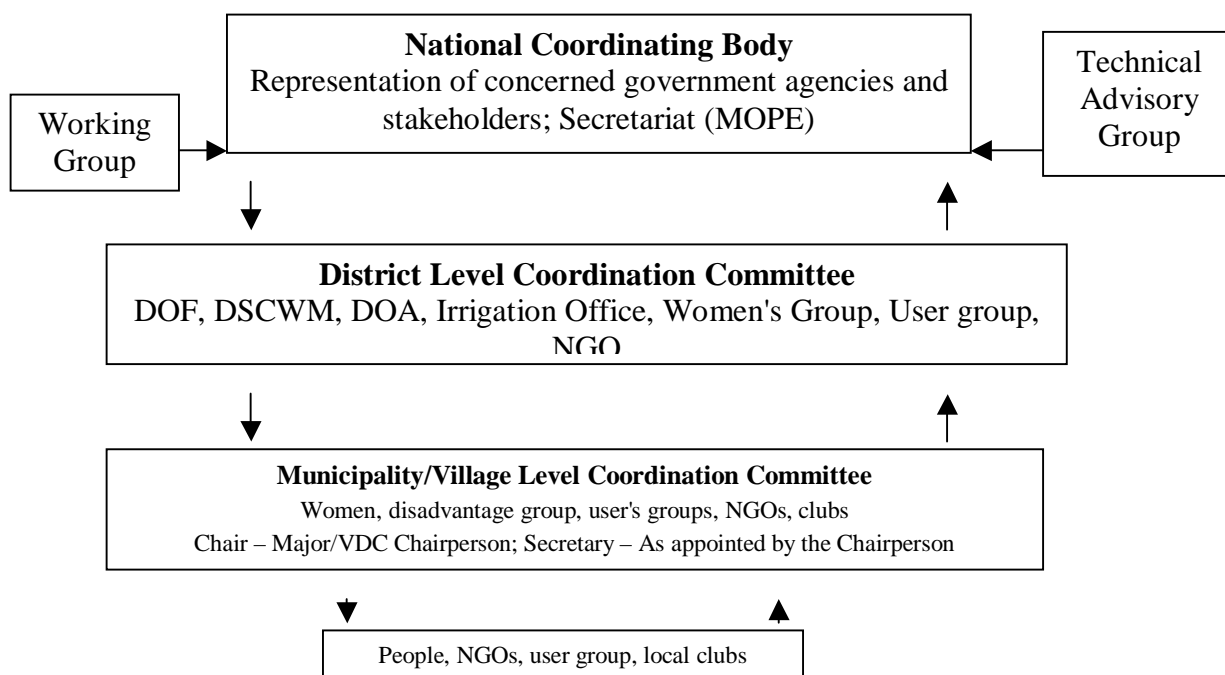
Working Group

National Coordinating Body
Representation of concerned government agencies and stakeholders; Secretariat (MOPE)

Technical Advisory Group

District Level Coordination Committee
DOF, DSCWM, DOA, Irrigation Office, Women's Group, User group, NGO

Municipality/Village Level Coordination Committee
Women, disadvantage group, user's groups, NGOs, clubs
Chair – Major/VDC Chairperson; Secretary – As appointed by the Chairperson

People, NGOs, user group, local clubs